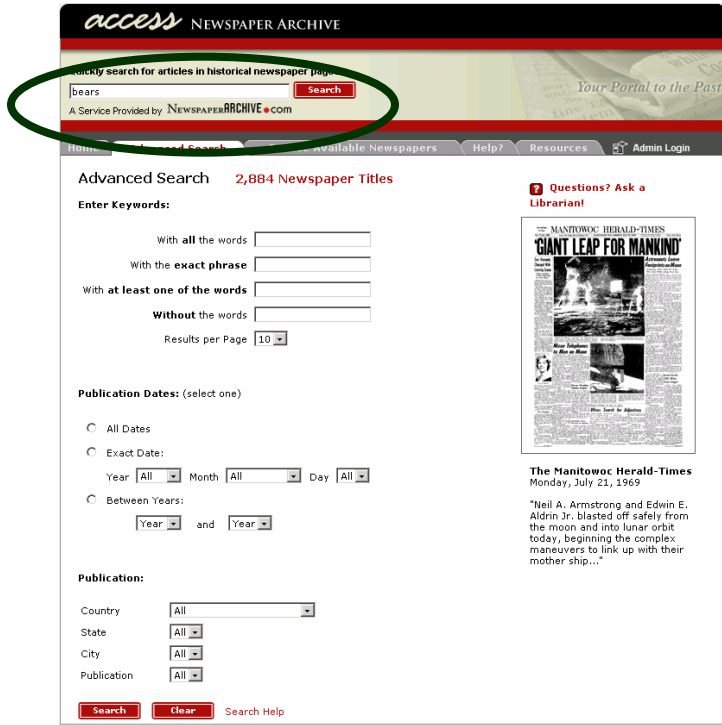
access NEWSPAPER ARCHIVE

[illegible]uickly search for articles in historical newspaper page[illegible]

bears

Search

A Service Provided by NEWSPAPERARCHIVE.com

Your Portal to the Past

Home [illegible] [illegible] Available Newspapers Help? Resources Admin Login

Advanced Search 2,884 Newspaper Titles

Enter Keywords:

With **all** the words

With the **exact phrase**

With **at least one of the words**

**Without** the words

Results per Page 10

Publication Dates: (select one)

All Dates

Exact Date:

Year All Month All Day All

Between Years:

Year and Year

Publication:

Country All

State All

City All

Publication All

Search Clear Search Help

Questions? Ask a Librarian!

MANITOWOC HERALD-TIMES

'GIANT LEAP FOR MANKIND'

The Manitowoc Herald-Times
Monday, July 21, 1969

"Neil A. Armstrong and Edwin E. Aldrin Jr. blasted off safely from the moon and into lunar orbit today, beginning the complex maneuvers to link up with their mother ship..."